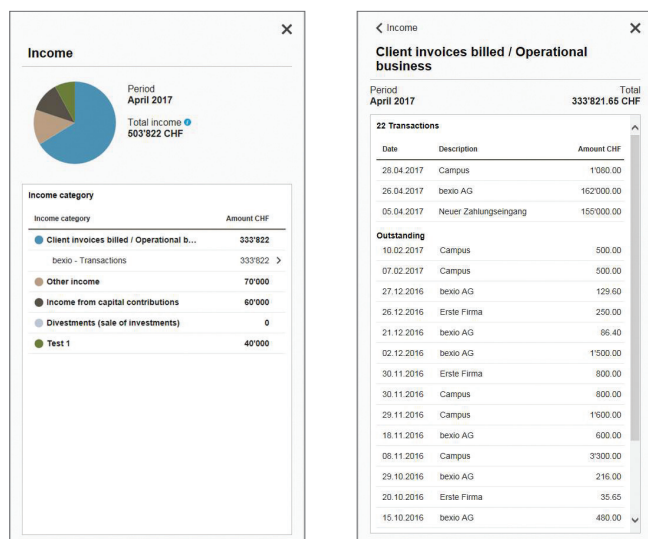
×

Income

Period
April 2017

Total income
503'822 CHF

Income category

| Income category | Amount CHF |
|---|---|
| Client invoices billed / Operational b... | 333'822 |
| bexio - Transactions | 333'822 > |
| Other income | 70'000 |
| Income from capital contributions | 60'000 |
| Divestments (sale of investments) | 0 |
| Test 1 | 40'000 |

< Income ×

Client invoices billed / Operational business

Period
April 2017

Total
333'821.65 CHF

22 Transactions

| Date | Description | Amount CHF |
|---|---|---|
| 28.04.2017 | Campus | 1'080.00 |
| 26.04.2017 | bexio AG | 162'000.00 |
| 05.04.2017 | Neuer Zahlungseingang | 155'000.00 |
| Outstanding | | |
| 10.02.2017 | Campus | 500.00 |
| 07.02.2017 | Campus | 500.00 |
| 27.12.2016 | bexio AG | 129.60 |
| 26.12.2016 | Erste Firma | 250.00 |
| 21.12.2016 | bexio AG | 86.40 |
| 02.12.2016 | bexio AG | 1'500.00 |
| 30.11.2016 | Erste Firma | 800.00 |
| 30.11.2016 | Campus | 800.00 |
| 29.11.2016 | Campus | 1'600.00 |
| 18.11.2016 | bexio AG | 600.00 |
| 08.11.2016 | Campus | 3'300.00 |
| 29.10.2016 | bexio AG | 216.00 |
| 20.10.2016 | Erste Firma | 35.65 |
| 15.10.2016 | bexio AG | 480.00 |